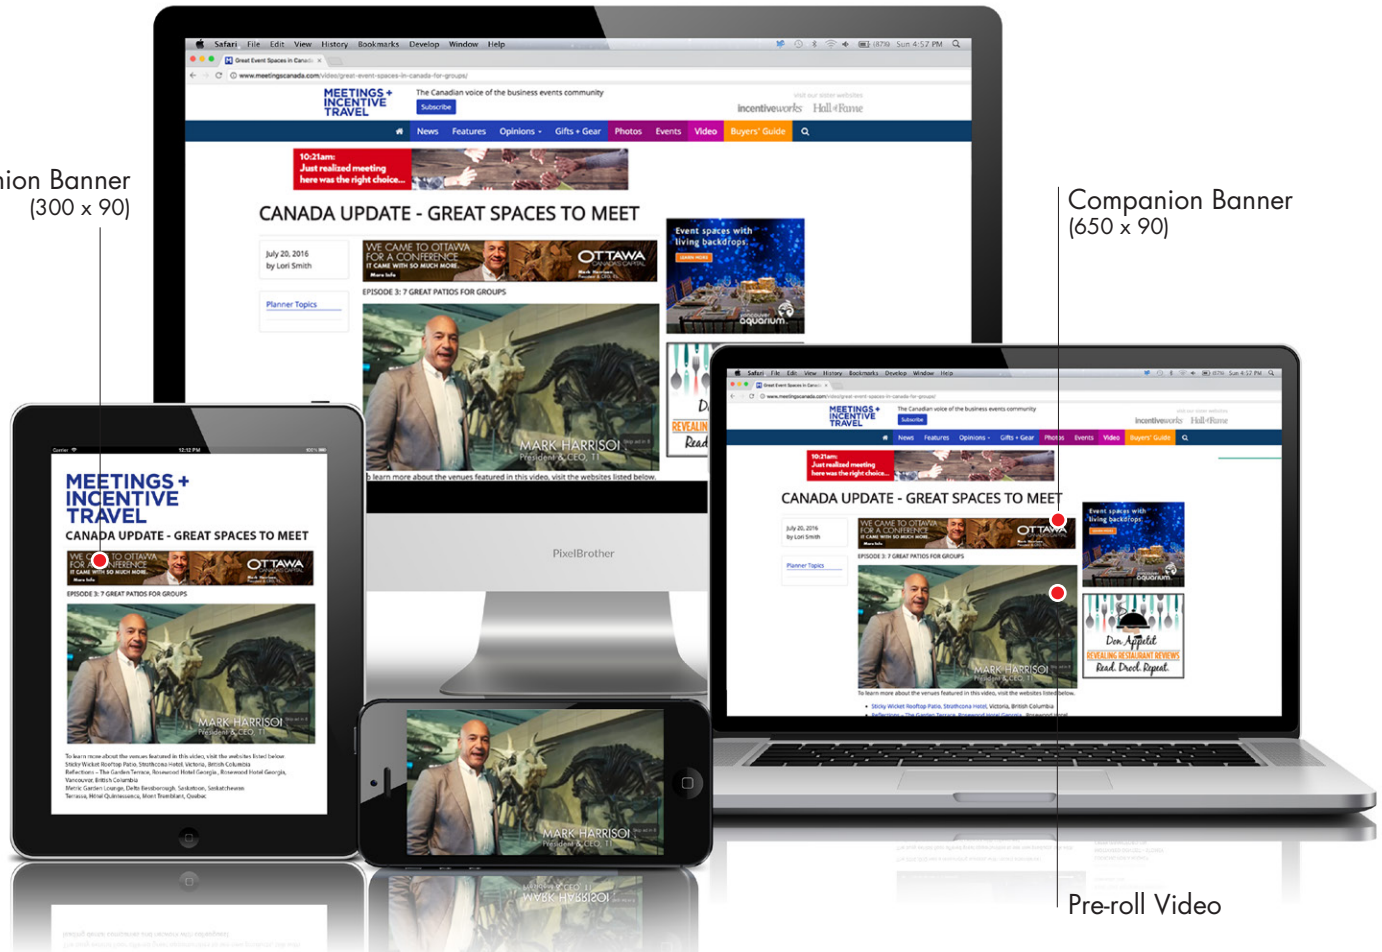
nion Banner
(300 x 90)

Companion Banner
(650 x 90)

Pre-roll Video

Safari File Edit View History Bookmarks Develop Window Help

Great Event Spaces in Canada

www.meetingscanada.com/video/great-event-spaces-in-canada-for-groups/

MEETINGS + INCENTIVE TRAVEL

Subscribe

The Canadian voice of the business events community

visit our sister websites

incentiveworks Hall of Fame

News Features Opinions Gifts + Gear Photos Events Video Buyers' Guide

10:21am: Just realized meeting here was the right choice...

CANADA UPDATE - GREAT SPACES TO MEET

July 20, 2016
by Lori Smith

Planner Topics

WE CAME TO OTTAWA FOR A CONFERENCE IT CAME WITH SO MUCH MORE. More Info

OTTAWA CANADA'S CAPITAL

EPISODE 3: 7 GREAT PATIOS FOR GROUPS

Event spaces with living backdrops

LEARN MORE

vancouver aquarium

MARK HARRISON
President & CEO, 11

To learn more about the venues featured in this video, visit the websites listed below.

PixelBrother

Bon Appétit
REVEALING RESTAURANT REVIEWS
Read. Drool. Repeat.

Sticky Wicket Rooftop Patio, Strathcona Hotel, Victoria, British Columbia
Reflections – The Garden Terrace, Rosewood Hotel Georgia, Rosewood Hotel Georgia, Vancouver, British Columbia
Metric Garden Lounge, Delta Bessborough, Saskatoon, Saskatchewan
Terrasse, Hôtel Quintessence, Mont Tremblant, Quebec